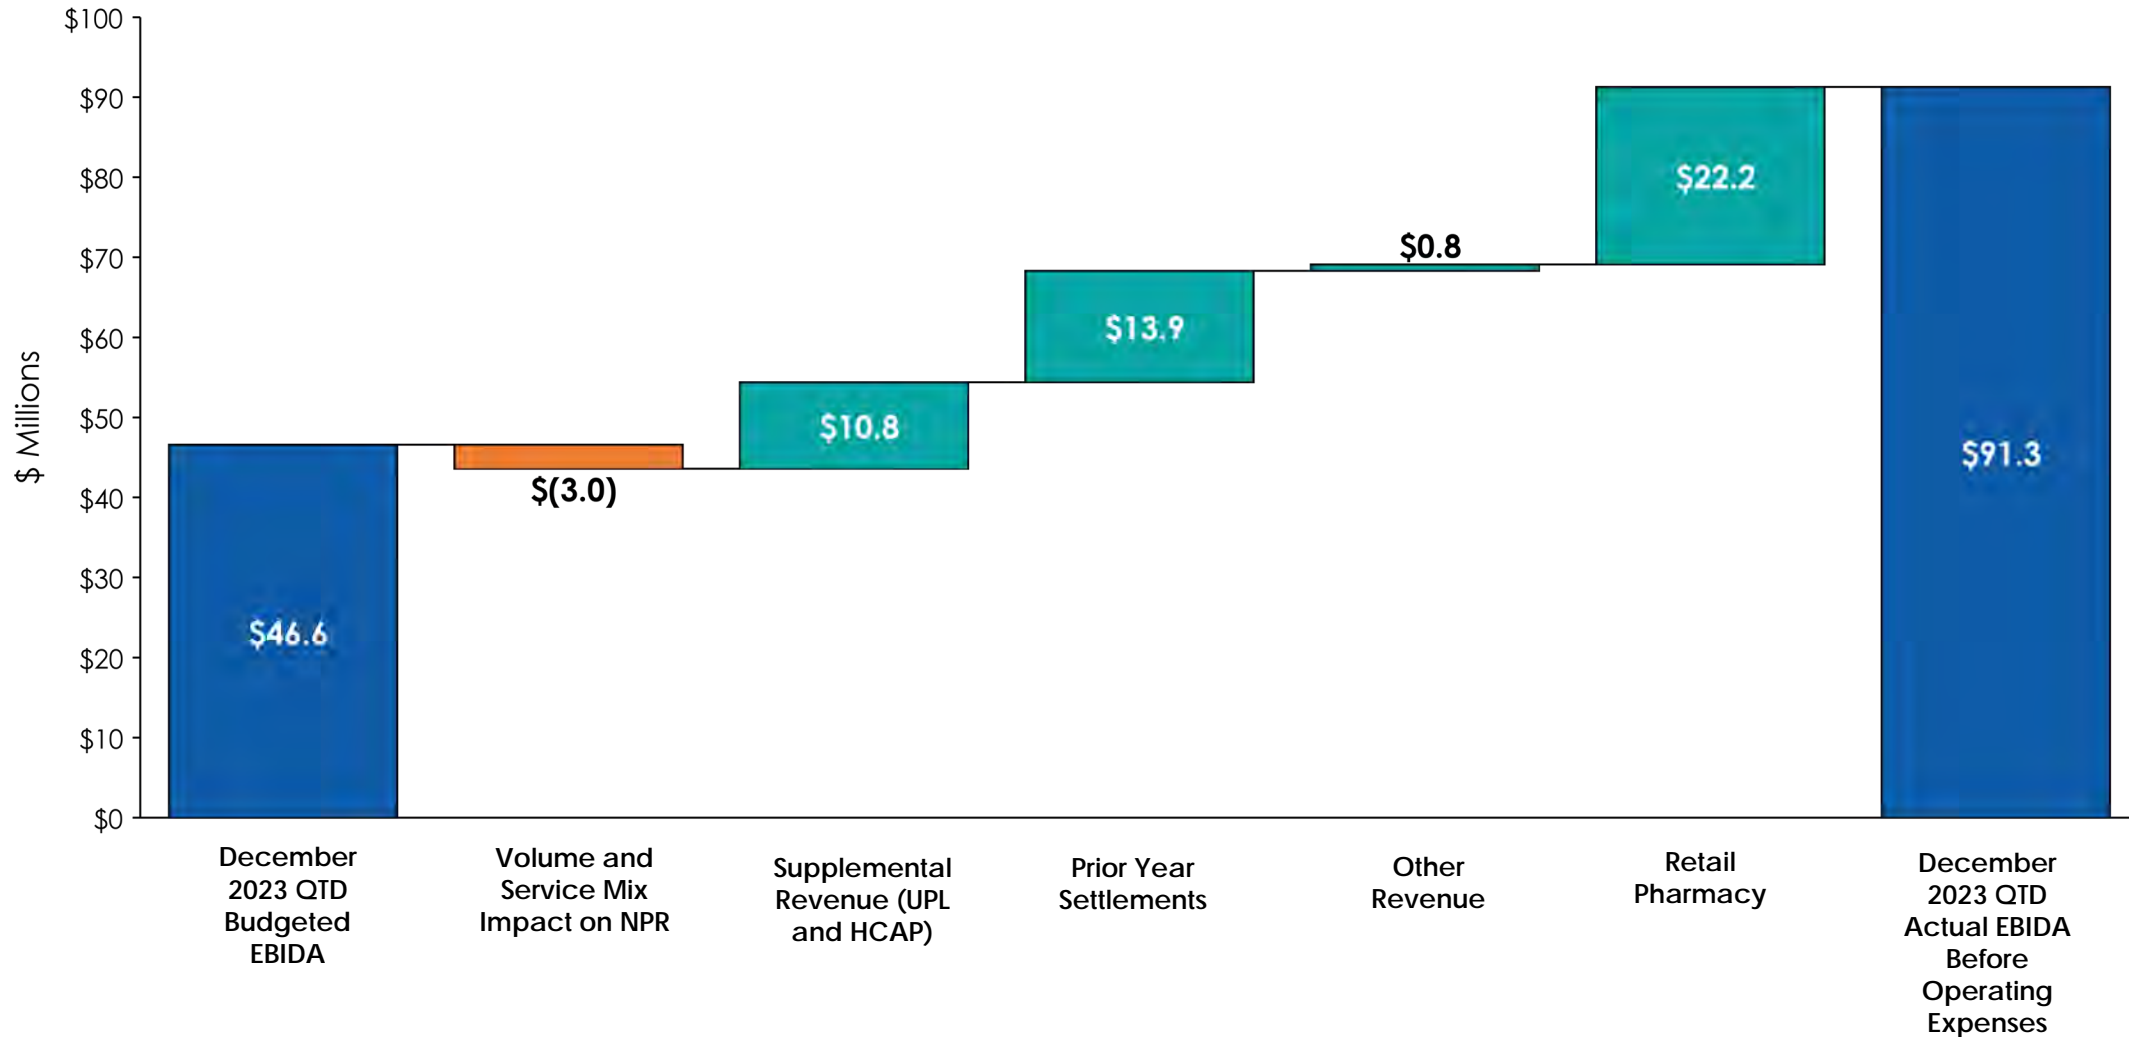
$100
$90
$80
$70
$60
$50
$40
$30
$20
$10
$0

$ Millions

$46.6
$(3.0)
$10.8
$13.9
$0.8
$22.2
$91.3

December 2023 QTD Budgeted EBIDA

Volume and Service Mix Impact on NPR

Supplemental Revenue (UPL and HCAP)

Prior Year Settlements

Other Revenue

Retail Pharmacy

December 2023 QTD Actual EBIDA Before Operating Expenses